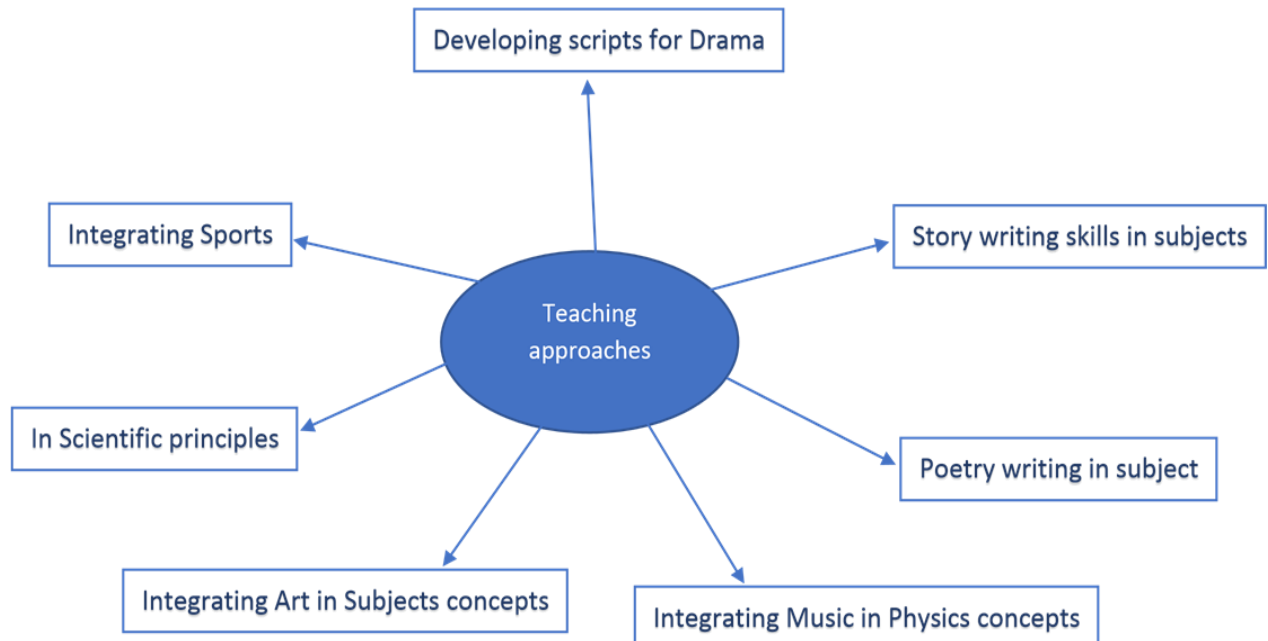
Developing scripts for Drama

Integrating Sports

Story writing skills in subjects

Teaching approaches

In Scientific principles

Poetry writing in subject

Integrating Art in Subjects concepts

Integrating Music in Physics concepts